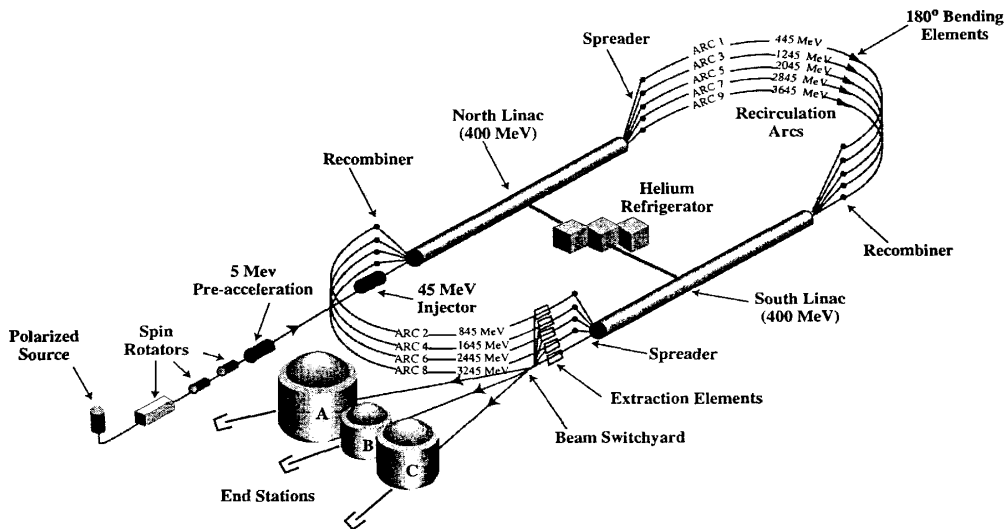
180° Bending Elements

Spreader

ARC 1 445 MeV
ARC 3 1245 MeV
ARC 5 2045 MeV
ARC 7 2845 MeV
ARC 9 3645 MeV

North Linac (400 MeV)

Recirculation Arcs

Recombiner

Helium Refrigerator

Recombiner

5 Mev Pre-acceleration

45 MeV Injector

South Linac (400 MeV)

ARC 2 845 MeV
ARC 4 1645 MeV
ARC 6 2445 MeV
ARC 8 3245 MeV

Polarized Source

Spin Rotators

Spreader

Extraction Elements

A

B

C

Beam Switchyard

End Stations